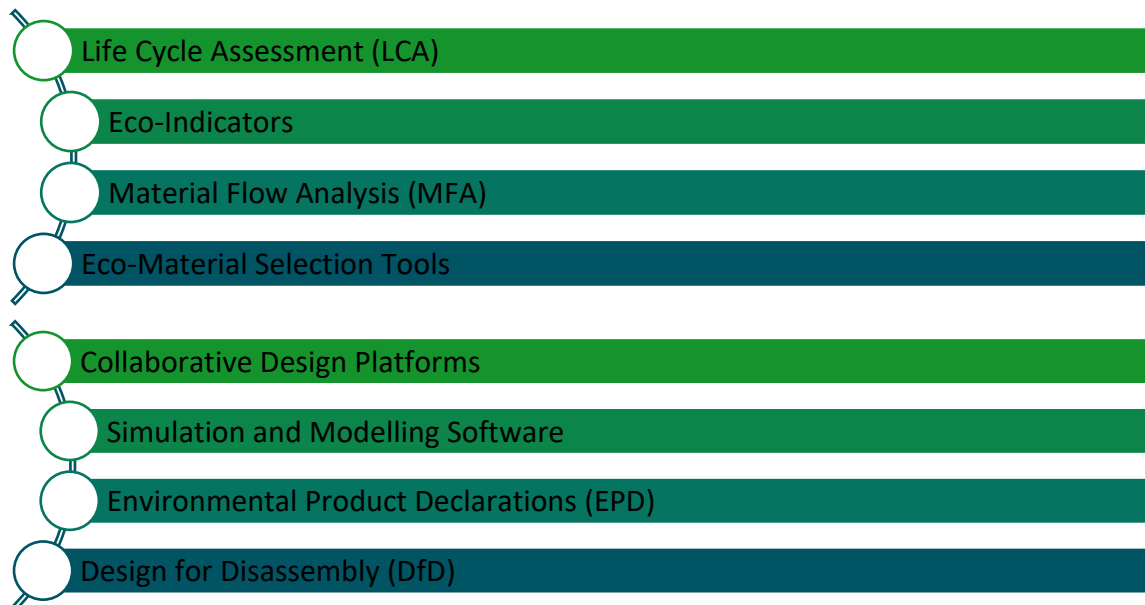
Life Cycle Assessment (LCA)

Eco-Indicators

Material Flow Analysis (MFA)

Eco-Material Selection Tools

Collaborative Design Platforms

Simulation and Modelling Software

Environmental Product Declarations (EPD)

Design for Disassembly (DfD)